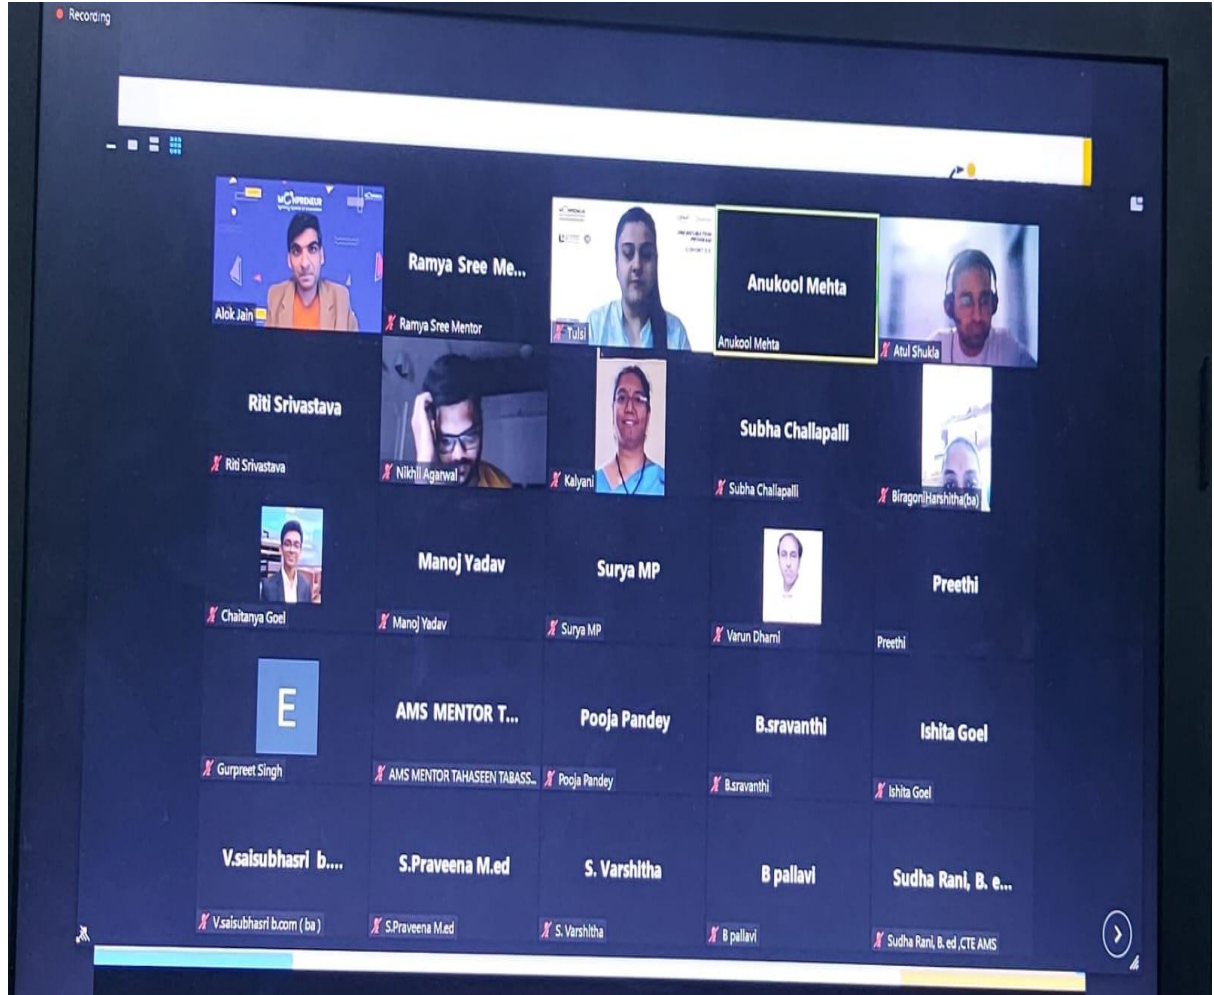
Recording

Alok Jain

Ramya Sree Me...
Ramya Sree Mentor

Tulsi

Anukool Mehta
Anukool Mehta

Atul Shukla

Riti Srivastava
Riti Srivastava

Nikhil Agarwal

Kalyani

Subha Challapalli
Subha Challapalli

BiragoniHarshitha(ba)

Chaitanya Goel

Manoj Yadav
Manoj Yadav

Surya MP
Surya MP

Varun Dhami

Preethi
Preethi

E
Gurpreet Singh

AMS MENTOR T...
AMS MENTOR TAHASEEN TABASS...

Pooja Pandey
Pooja Pandey

B.sravanthi
B.sravanthi

Ishita Goel
Ishita Goel

V.saisubhasri b....
V.saisubhasri b.com ( ba )

S.Praveena M.ed
S.Praveena M.ed

S. Varshitha
S. Varshitha

B pallavi
B pallavi

Sudha Rani, B. e...
Sudha Rani, B. ed ,CTE AMS